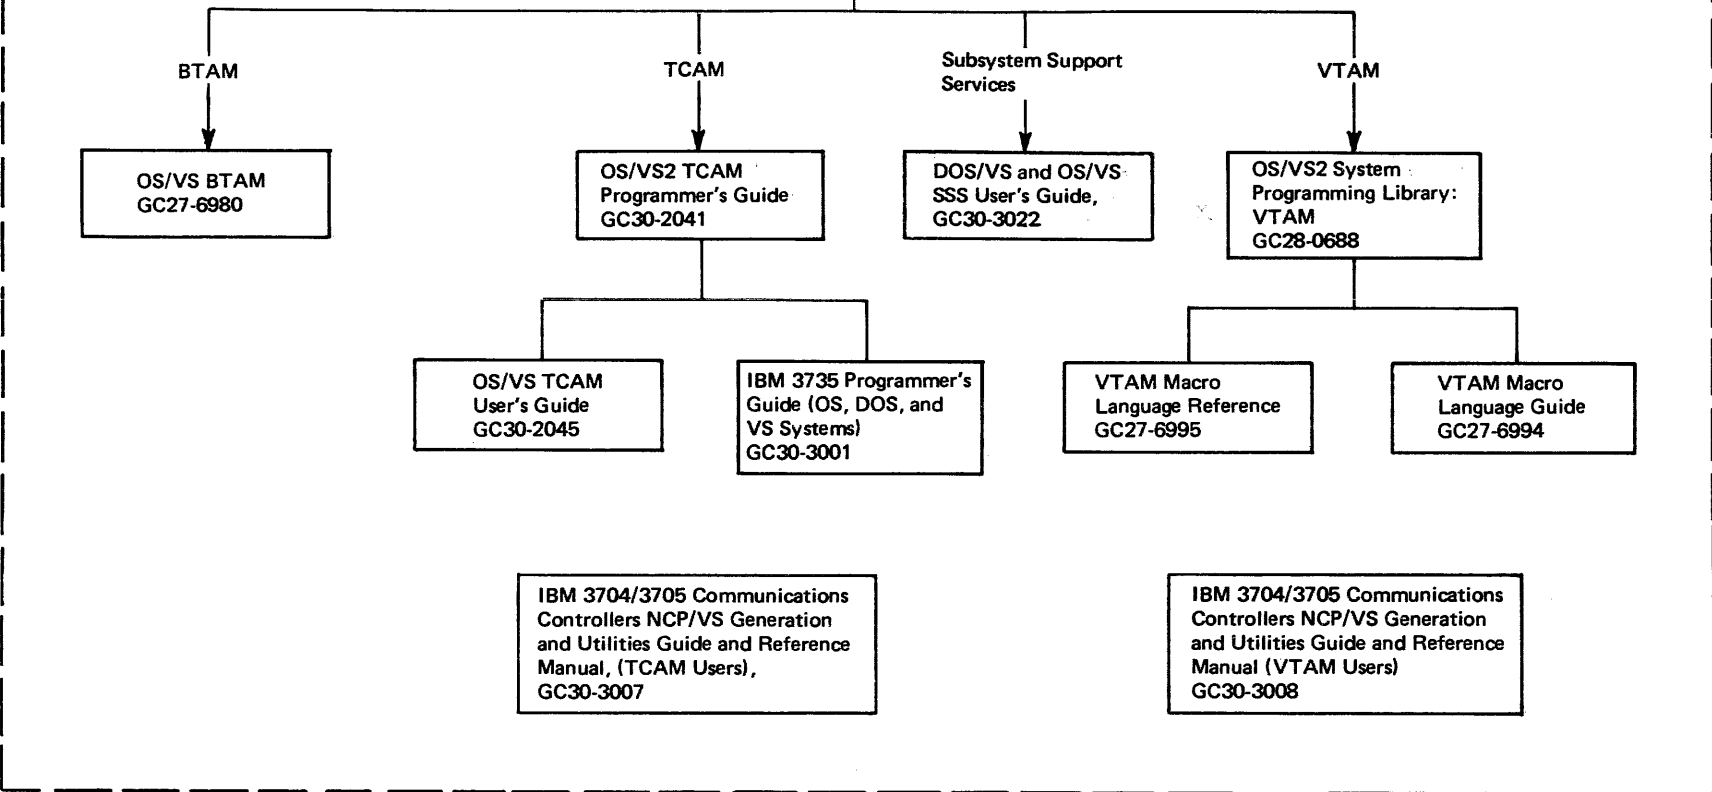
BTAM

TCAM

Subsystem Support Services

VTAM

OS/VS BTAM GC27-6980

OS/VS2 TCAM Programmer's Guide GC30-2041

DOS/VS and OS/VS SSS User's Guide, GC30-3022

OS/VS2 System Programming Library: VTAM GC28-0688

OS/VS TCAM User's Guide GC30-2045

IBM 3735 Programmer's Guide (OS, DOS, and VS Systems) GC30-3001

VTAM Macro Language Reference GC27-6995

VTAM Macro Language Guide GC27-6994

IBM 3704/3705 Communications Controllers NCP/VS Generation and Utilities Guide and Reference Manual, (TCAM Users), GC30-3007

IBM 3704/3705 Communications Controllers NCP/VS Generation and Utilities Guide and Reference Manual (VTAM Users) GC30-3008